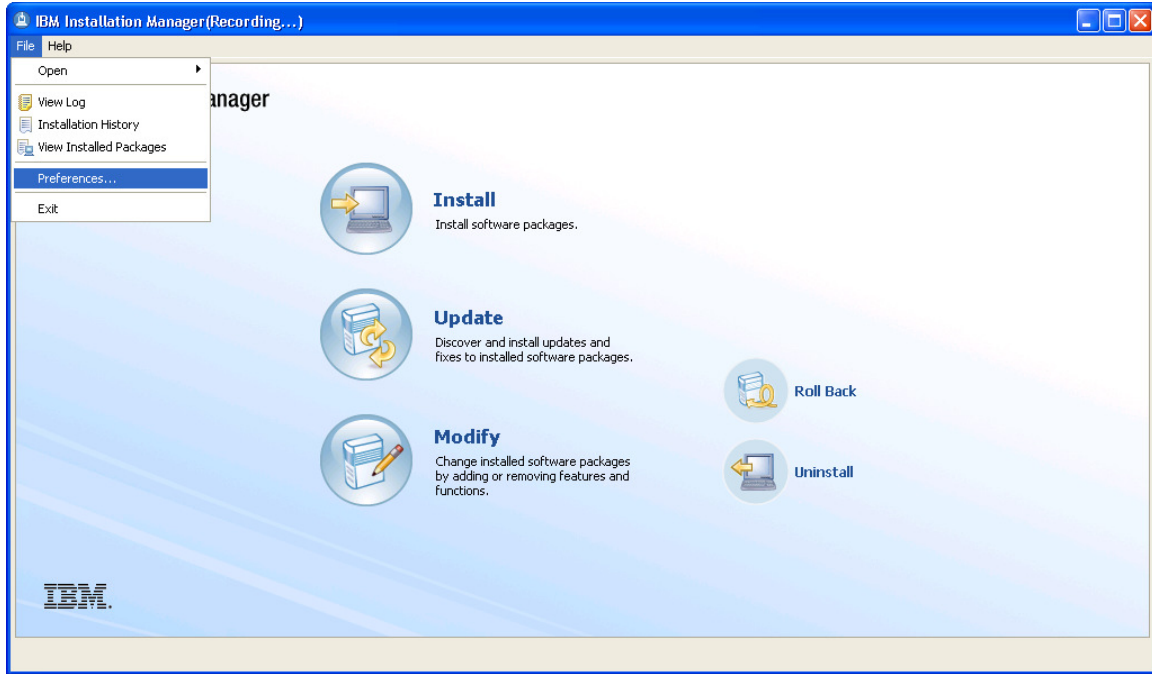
IBM Installation Manager(Recording...)

File Help

Open

View Log
Installation History
View Installed Packages

Preferences...

Exit

anager

Install
Install software packages.

Update
Discover and install updates and fixes to installed software packages.

Roll Back

Modify
Change installed software packages by adding or removing features and functions.

Uninstall

IBM.